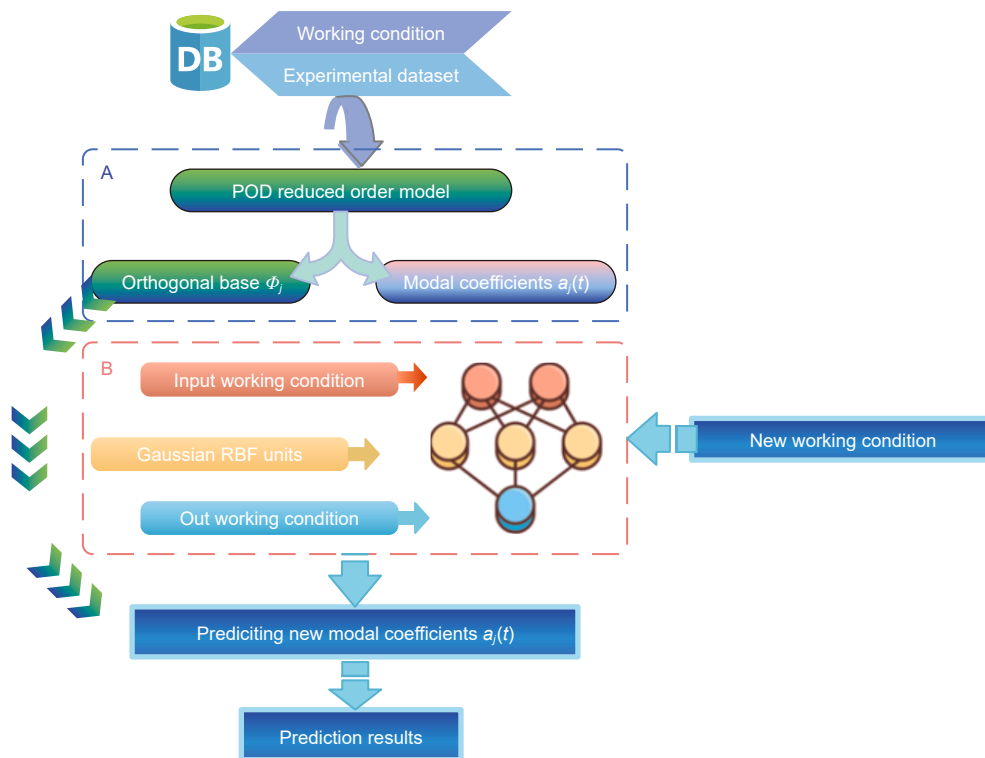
DB

Working condition

Experimental dataset

A

POD reduced order model

Orthogonal base $\Phi_j$

Modal coefficients $a_j(t)$

B

Input working condition

Gaussian RBF units

Out working condition

New working condition

Prediciting new modal coefficients $a_j(t)$

Prediction results